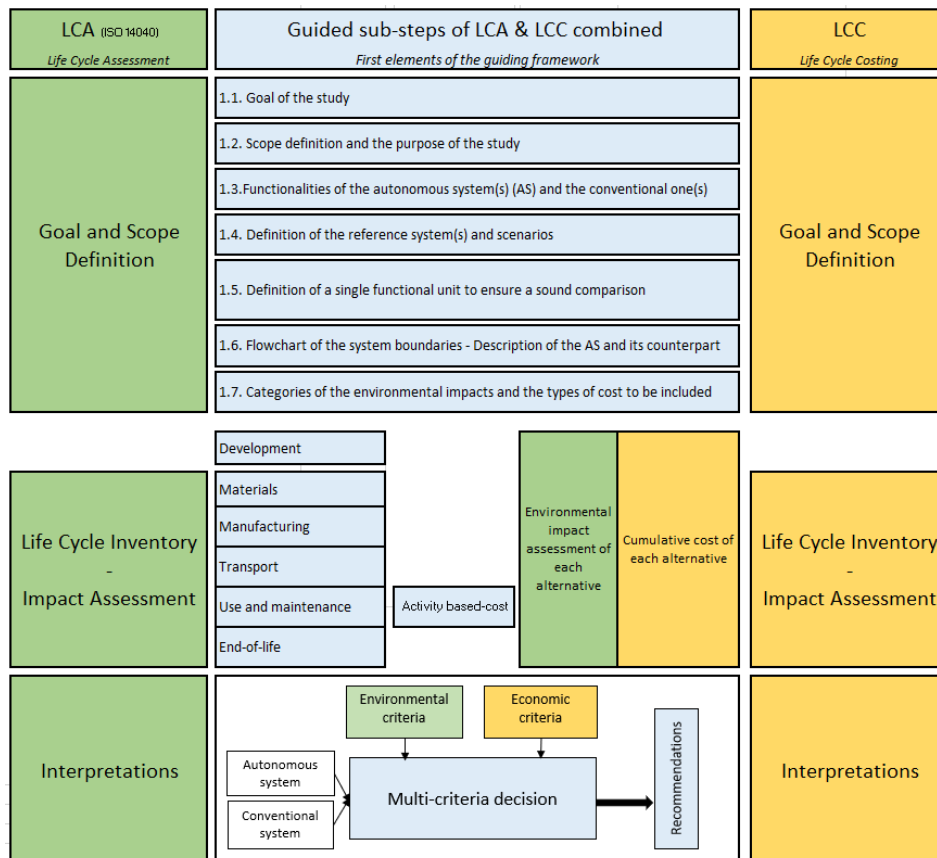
LCA (ISO 14040)
Life Cycle Assessment

Guided sub-steps of LCA & LCC combined
First elements of the guiding framework

LCC
Life Cycle Costing

Goal and Scope Definition

1.1. Goal of the study

1.2. Scope definition and the purpose of the study

1.3.Functionalities of the autonomous system(s) (AS) and the conventional one(s)

1.4. Definition of the reference system(s) and scenarios

1.5. Definition of a single functional unit to ensure a sound comparison

1.6. Flowchart of the system boundaries - Description of the AS and its counterpart

1.7. Categories of the environmental impacts and the types of cost to be included

Goal and Scope Definition

Life Cycle Inventory - Impact Assessment

Development

Materials

Manufacturing

Transport

Use and maintenance

End-of-life

Activity based-cost

Environmental impact assessment of each alternative

Cumulative cost of each alternative

Life Cycle Inventory - Impact Assessment

Interpretations

Environmental criteria

Economic criteria

Autonomous system

Conventional system

Multi-criteria decision

Recommendations

Interpretations